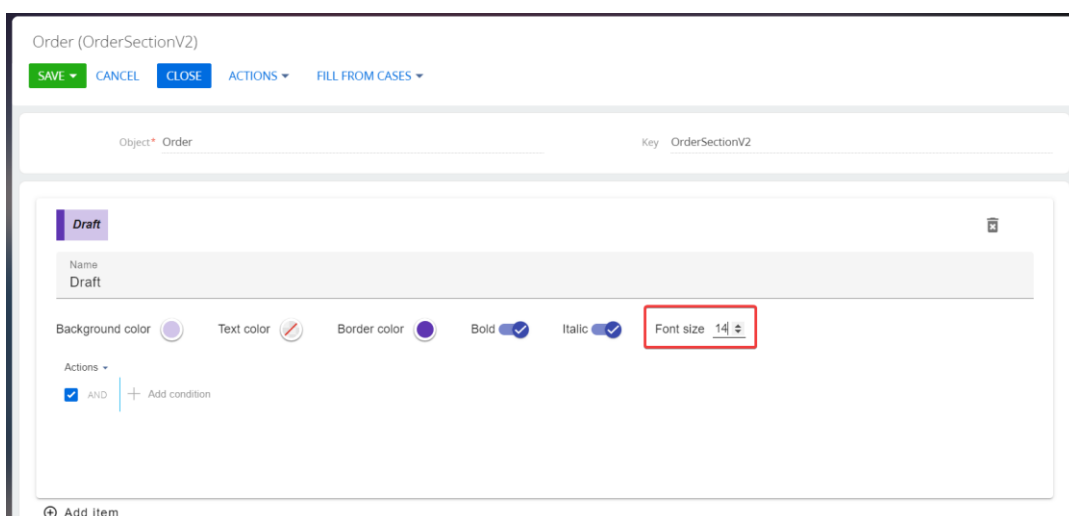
Order (OrderSectionV2)

SAVE CANCEL CLOSE ACTIONS FILL FROM CASES

Object* Order

Key OrderSectionV2

Draft

Name
Draft

Background color Text color Border color Bold Italic Font size 14

Actions

AND + Add condition

Add item